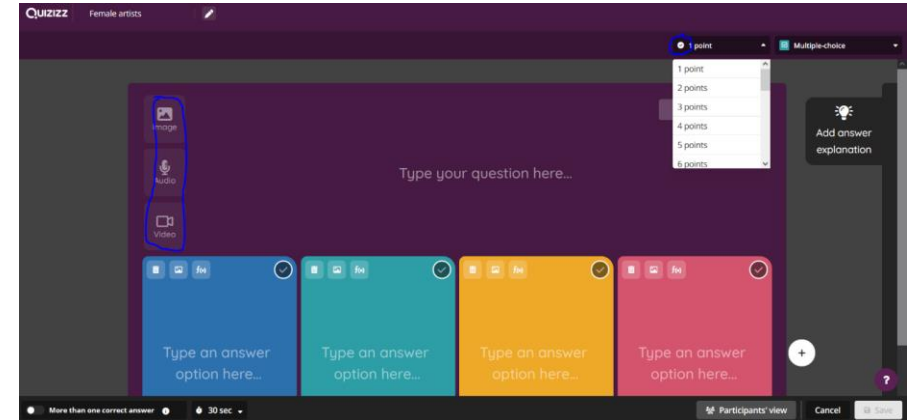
QUIZIZZ Female artists

1 point

Multiple-choice

1 point
2 points
3 points
4 points
5 points
6 points

Image

Audio

Video

Type your question here...

Add answer explanation

Type an answer option here...

Type an answer option here...

Type an answer option here...

Type an answer option here...

More than one correct answer

30 sec

Participants' view

Cancel

Save